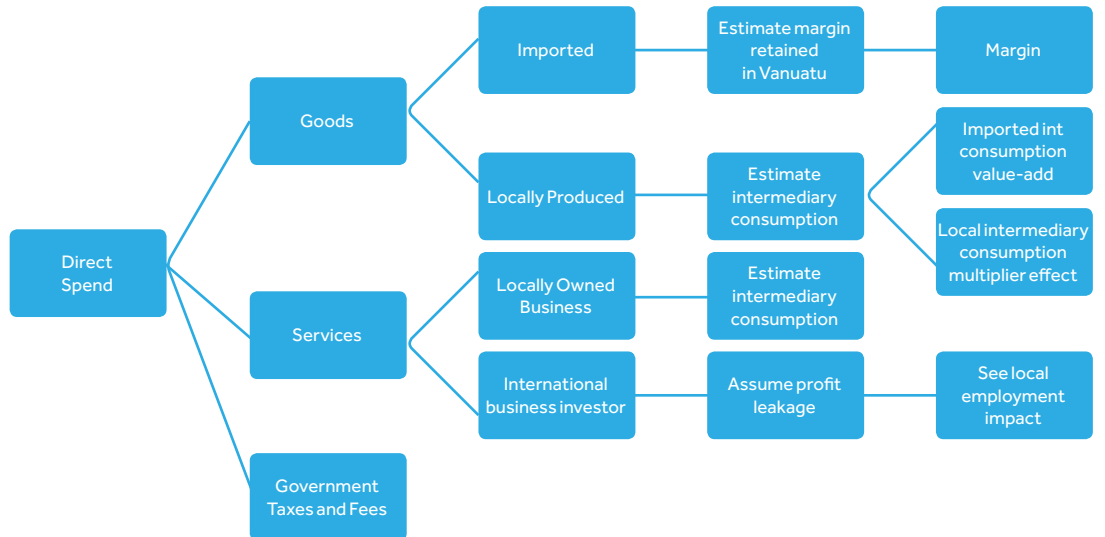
Direct Spend

Goods

Imported

Estimate margin retained in Vanuatu

Margin

Locally Produced

Estimate intermediary consumption

Imported int consumption value-add

Local intermediary consumption multiplier effect

Services

Locally Owned Business

Estimate intermediary consumption

International business investor

Assume profit leakage

See local employment impact

Government Taxes and Fees